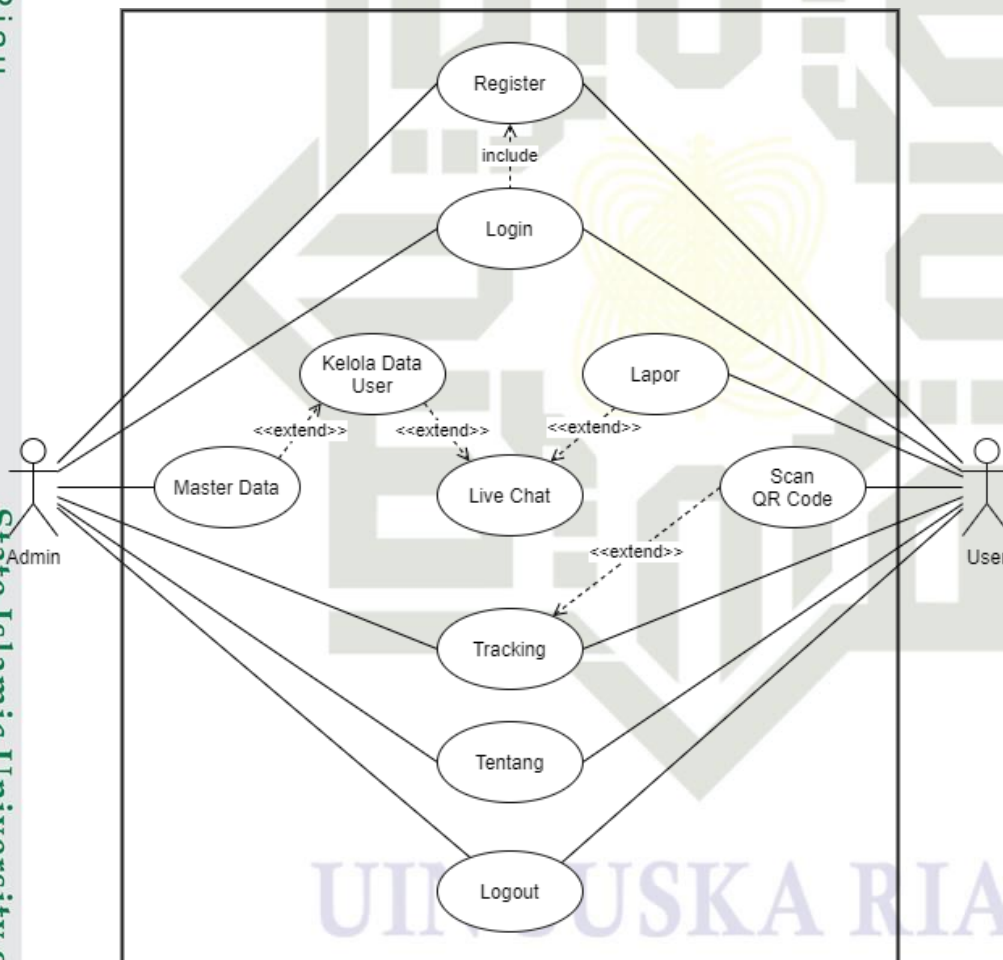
Riau

Register

include

Login

Kelola Data User

Lapor

<<extend>>

<<extend>>

<<extend>>

Admin

Master Data

Live Chat

Scan QR Code

User

<<extend>>

Tracking

Tentang

Logout

State Islamic University

UIN SUSKA RIA